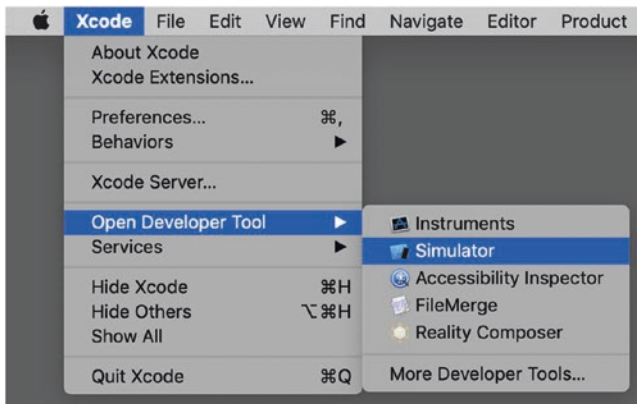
Xcode File Edit View Find Navigate Editor Product

About Xcode
Xcode Extensions...

Preferences... ⌘,
Behaviors ▶

Xcode Server...

Open Developer Tool ▶
Services ▶

Hide Xcode ⌘H
Hide Others ⌥⌘H
Show All

Quit Xcode ⌘Q

Instruments
Simulator
Accessibility Inspector
FileMerge
Reality Composer

More Developer Tools...